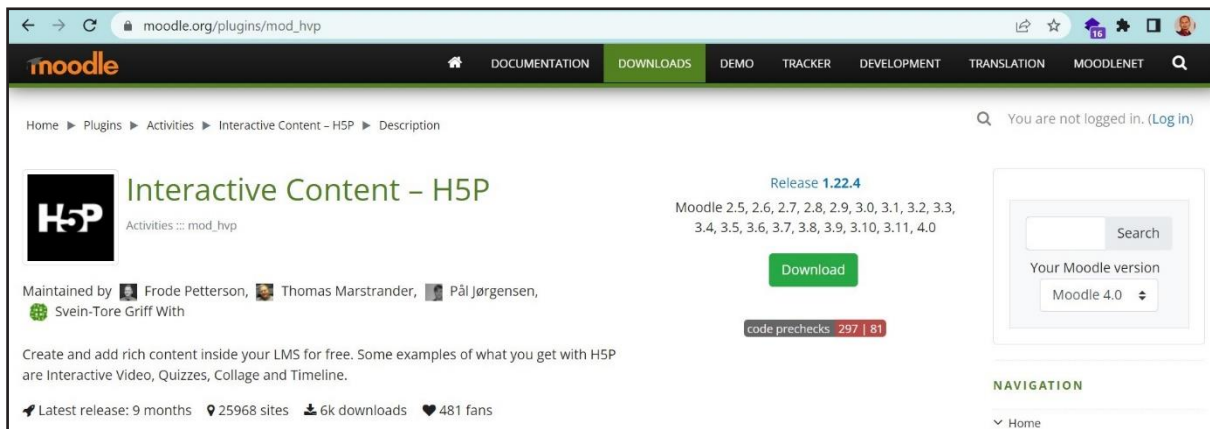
moodle.org/plugins/mod_hvp

16

moodle DOCUMENTATION DOWNLOADS DEMO TRACKER DEVELOPMENT TRANSLATION MOODLENET

Home ▶ Plugins ▶ Activities ▶ Interactive Content – H5P ▶ Description

You are not logged in. (Log in)

H5P

Interactive Content – H5P

Activities ::: mod_hvp

Release 1.22.4

Moodle 2.5, 2.6, 2.7, 2.8, 2.9, 3.0, 3.1, 3.2, 3.3, 3.4, 3.5, 3.6, 3.7, 3.8, 3.9, 3.10, 3.11, 4.0

Download

code prechecks 297 | 81

Search

Your Moodle version

Moodle 4.0

Maintained by Frode Petterson, Thomas Marstrander, Pål Jørgensen, Svein-Tore Griff With

Create and add rich content inside your LMS for free. Some examples of what you get with H5P are Interactive Video, Quizzes, Collage and Timeline.

Latest release: 9 months 25968 sites 6k downloads 481 fans

NAVIGATION

Home